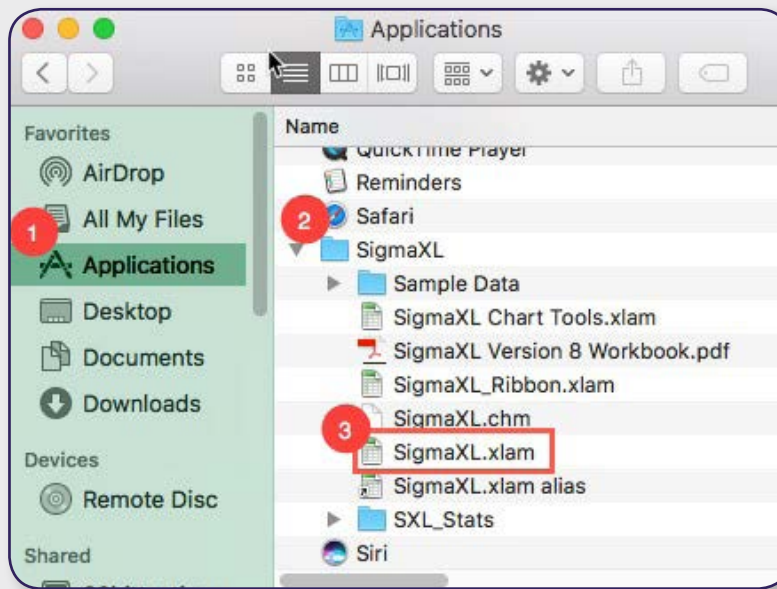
Applications

Favorites
AirDrop
All My Files
1
Applications
Desktop
Documents
Downloads
Devices
Remote Disc
Shared

Name
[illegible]
Reminders
2
Safari
SigmaXL
Sample Data
SigmaXL Chart Tools.xlam
SigmaXL Version 8 Workbook.pdf
SigmaXL_Ribbon.xlam
SigmaXL.chm
3
SigmaXL.xlam
SigmaXL.xlam alias
SXL_Stats
Siri